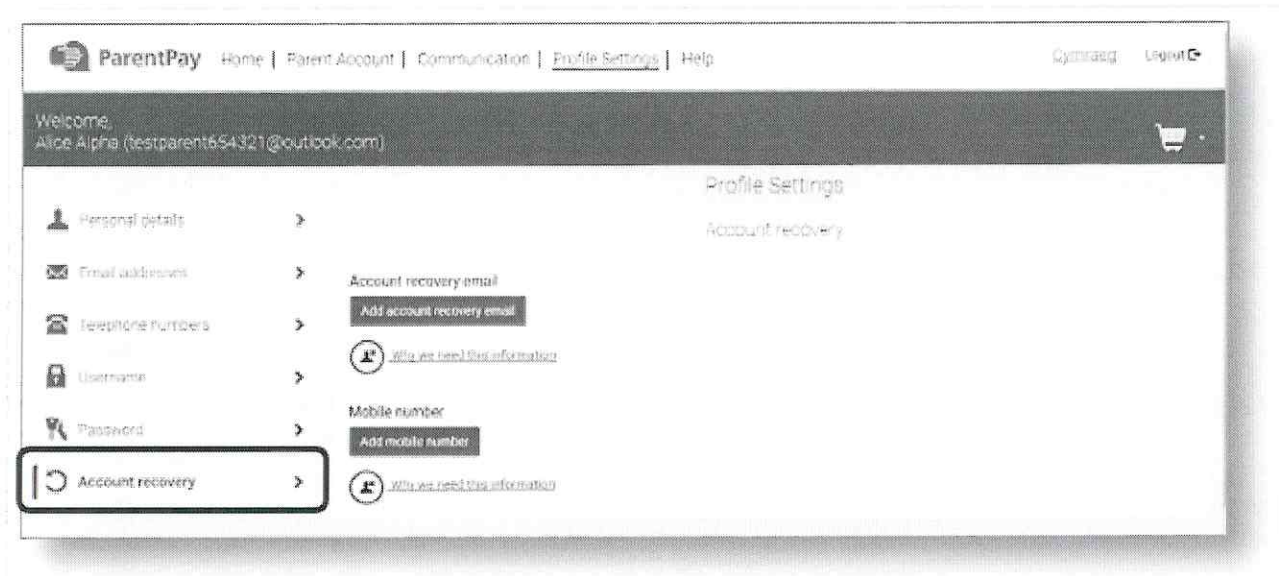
ParentPay Home | Parent Account | Communication | Profile Settings | Help

Cymraeg Logout

Welcome,
Alice Alpha (testparent654321@outlook.com)

Profile Settings

Account recovery

Personal details >

Email addresses >

Telephone numbers >

Username >

Password >

Account recovery >

Account recovery email

Add account recovery email

Why we need this information

Mobile number

Add mobile number

Why we need this information